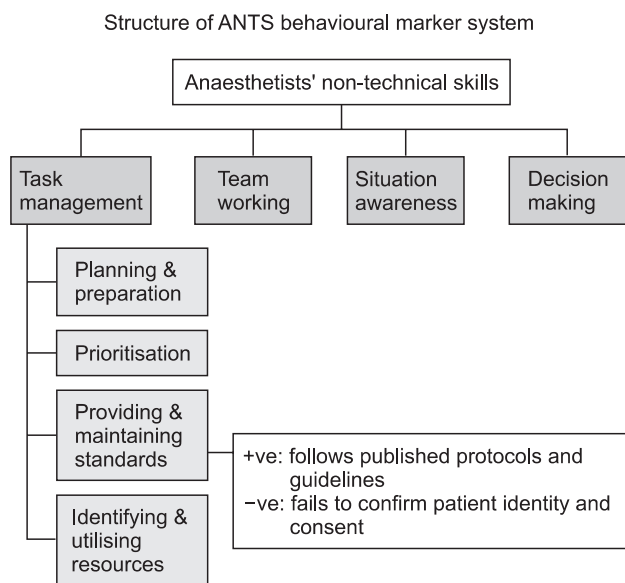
Structure of ANTS behavioural marker system

Anaesthetists' non-technical skills

Task management

Team working

Situation awareness

Decision making

Planning & preparation

Prioritisation

Providing & maintaining standards

+ve: follows published protocols and guidelines
−ve: fails to confirm patient identity and consent

Identifying & utilising resources